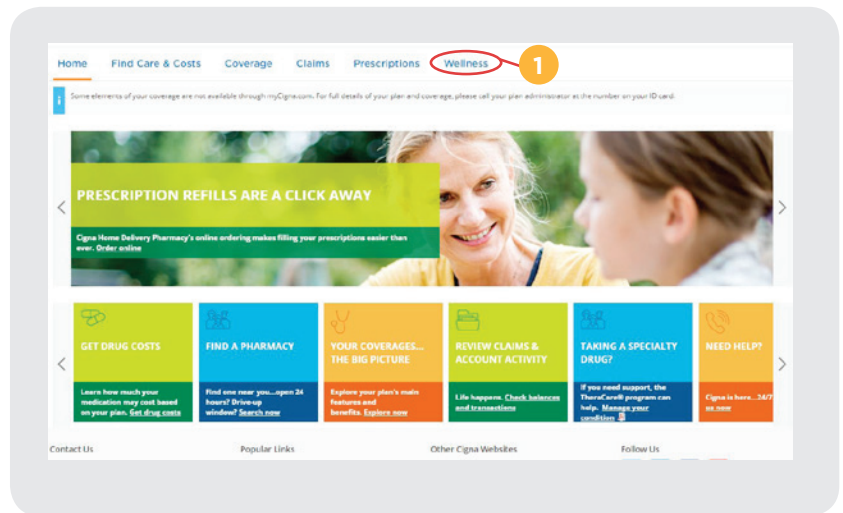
Home Find Care & Costs Coverage Claims Prescriptions Wellness

1

Some elements of your coverage are not available through myCigna.com. For full details of your plan and coverage, please call your plan administrator at the number on your ID card.

PRESCRIPTION REFILLS ARE A CLICK AWAY

Cigna Home Delivery Pharmacy's online ordering makes filling your prescriptions easier than ever. Order online

GET DRUG COSTS

Learn how much your medication may cost based on your plan. Get drug costs

FIND A PHARMACY

Find one near you...open 24 hours? Drive-up window? Search now

YOUR COVERAGES... THE BIG PICTURE

Explore your plan's main features and benefits. Explore now

REVIEW CLAIMS & ACCOUNT ACTIVITY

Life happens. Check balances and transactions

TAKING A SPECIALTY DRUG?

If you need support, the TheraCare® program can help. Manage your condition

NEED HELP?

Cigna is here...24/7 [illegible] now

Contact Us

Popular Links

Other Cigna Websites

Follow Us